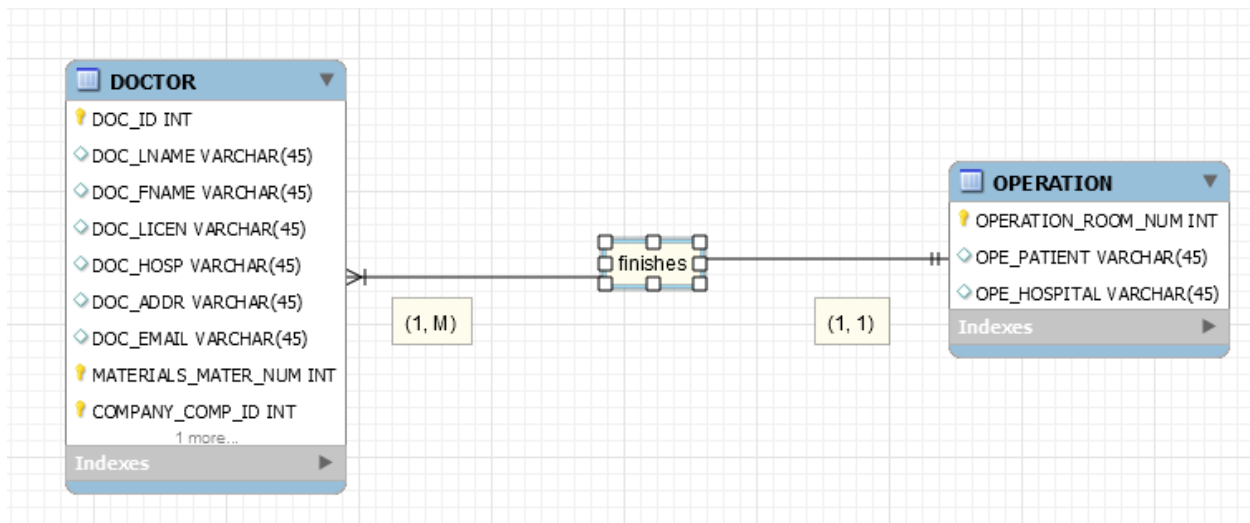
DOCTOR
DOC_ID INT
DOC_LNAME VARCHAR(45)
DOC_FNAME VARCHAR(45)
DOC_LICEN VARCHAR(45)
DOC_HOSP VARCHAR(45)
DOC_ADDR VARCHAR(45)
DOC_EMAIL VARCHAR(45)
MATERIALS_MATER_NUM INT
COMPANY_COMP_ID INT
1 more...
Indexes

finishes

(1, M)

(1, 1)

OPERATION
OPERATION_ROOM_NUM INT
OPE_PATIENT VARCHAR(45)
OPE_HOSPITAL VARCHAR(45)
Indexes